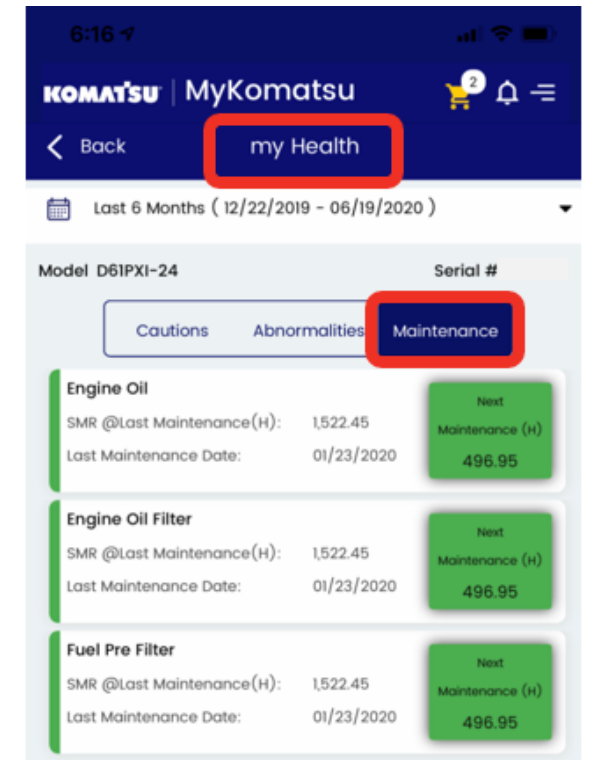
6:16

KOMATSU | MyKomatsu

2

Back

my Health

Last 6 Months ( 12/22/2019 - 06/19/2020 )

Model D61PXI-24

Serial #

Cautions

Abnormalities

Maintenance

Engine Oil

SMR @Last Maintenance(H): 1,522.45

Last Maintenance Date: 01/23/2020

Next Maintenance (H) 496.95

Engine Oil Filter

SMR @Last Maintenance(H): 1,522.45

Last Maintenance Date: 01/23/2020

Next Maintenance (H) 496.95

Fuel Pre Filter

SMR @Last Maintenance(H): 1,522.45

Last Maintenance Date: 01/23/2020

Next Maintenance (H) 496.95